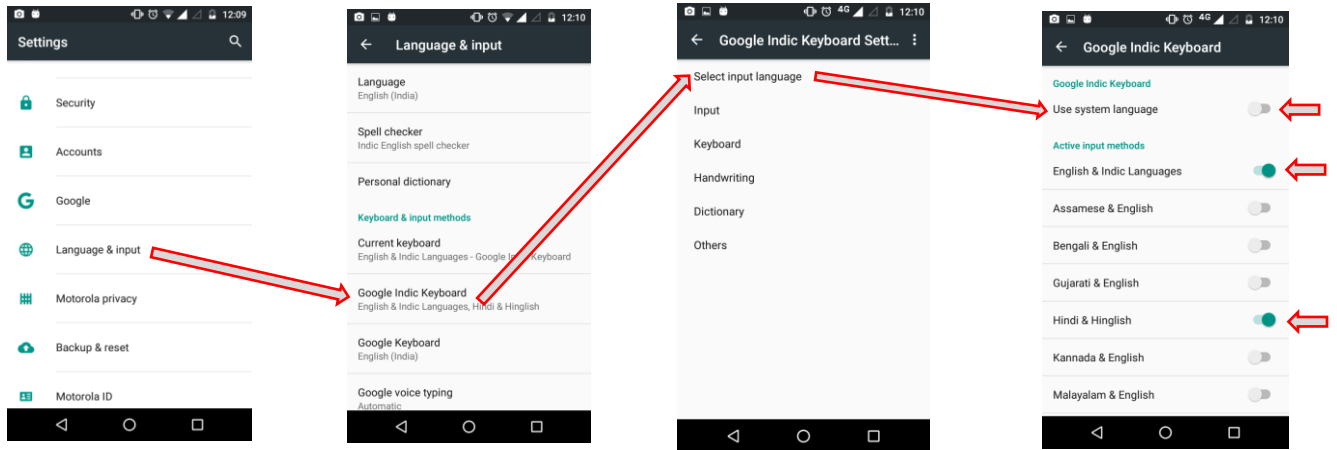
12:09

Settings

Security

Accounts

Google

Language & input

Motorola privacy

Backup & reset

Motorola ID

12:10

Language & input

Language
English (India)

Spell checker
Indic English spell checker

Personal dictionary

Keyboard & input methods

Current keyboard
English & Indic Languages - Google In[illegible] Keyboard

Google Indic Keyboard
English & Indic Languages, Hindi & Hinglish

Google Keyboard
English (India)

Google voice typing
Automatic

4G 12:10

Google Indic Keyboard Sett...

Select input language

Input

Keyboard

Handwriting

Dictionary

Others

4G 12:10

Google Indic Keyboard

Google Indic Keyboard

Use system language

Active input methods

English & Indic Languages

Assamese & English

Bengali & English

Gujarati & English

Hindi & Hinglish

Kannada & English

Malayalam & English